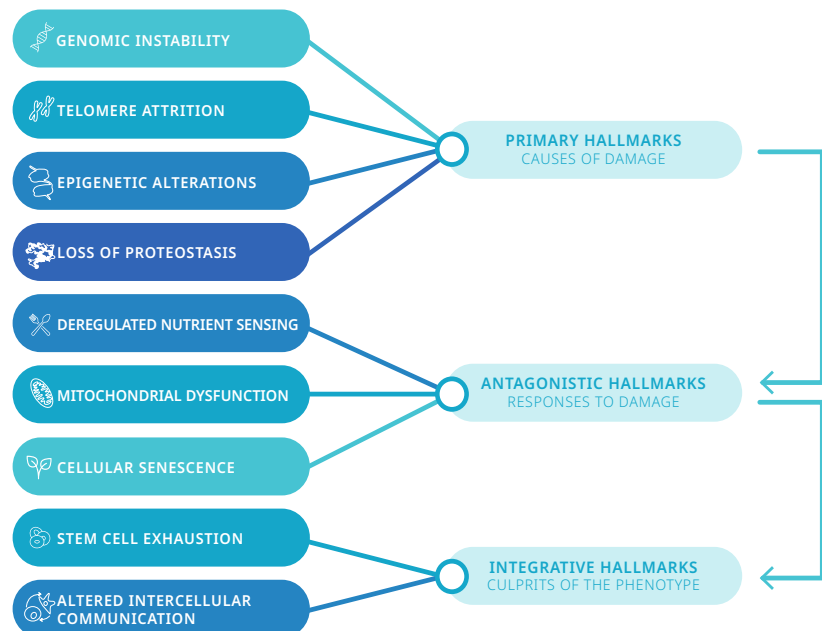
GENOMIC INSTABILITY

TELOMERE ATTRITION

EPIGENETIC ALTERATIONS

LOSS OF PROTEOSTASIS

DEREGULATED NUTRIENT SENSING

MITOCHONDRIAL DYSFUNCTION

CELLULAR SENESCENCE

STEM CELL EXHAUSTION

ALTERED INTERCELLULAR COMMUNICATION

PRIMARY HALLMARKS
CAUSES OF DAMAGE

ANTAGONISTIC HALLMARKS
RESPONSES TO DAMAGE

INTEGRATIVE HALLMARKS
CULPRITS OF THE PHENOTYPE